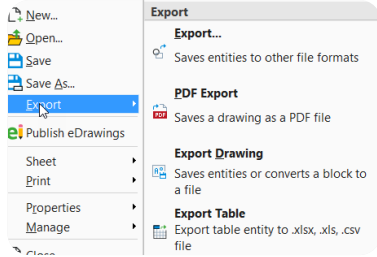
New...
Open...
Save
Save As...
Export
Publish eDrawings
Sheet
Print
Properties
Manage
Close

Export
Export...
Saves entities to other file formats
PDF Export
Saves a drawing as a PDF file
Export Drawing
Saves entities or converts a block to a file
Export Table
Export table entity to .xlsx, .xls, .csv file